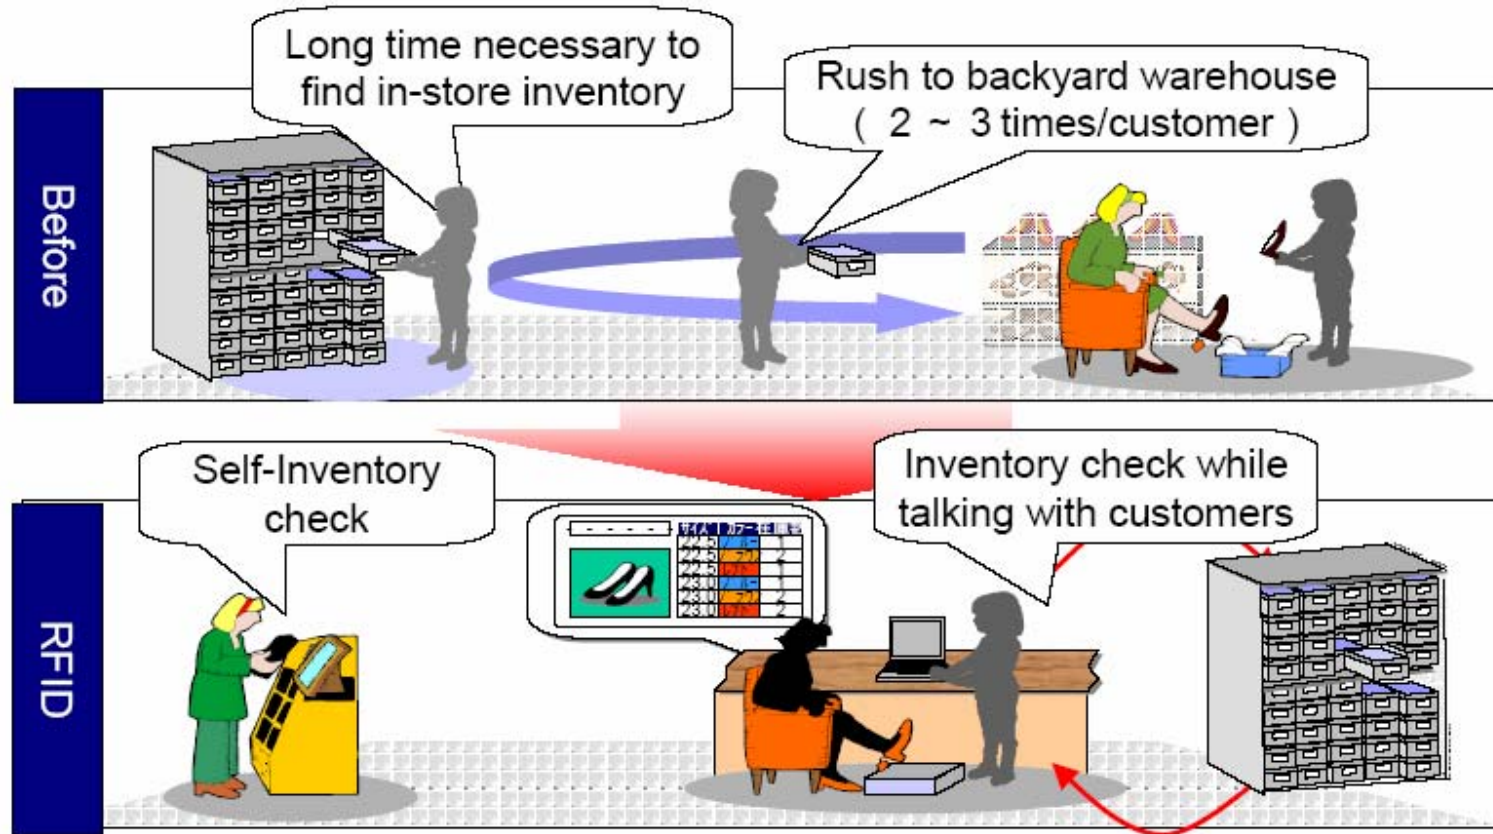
Before

Long time necessary to find in-store inventory

Rush to backyard warehouse ( 2 ~ 3 times/customer )

RFID

Self-Inventory check

Inventory check while talking with customers

| サイズ | カラー | 在庫数 |
|---|---|---|
| 22.5 | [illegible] | 1 |
| 22.5 | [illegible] | 2 |
| 22.5 | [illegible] | 1 |
| 23.0 | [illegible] | 1 |
| 23.0 | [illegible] | 2 |
| 23.0 | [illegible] | 2 |